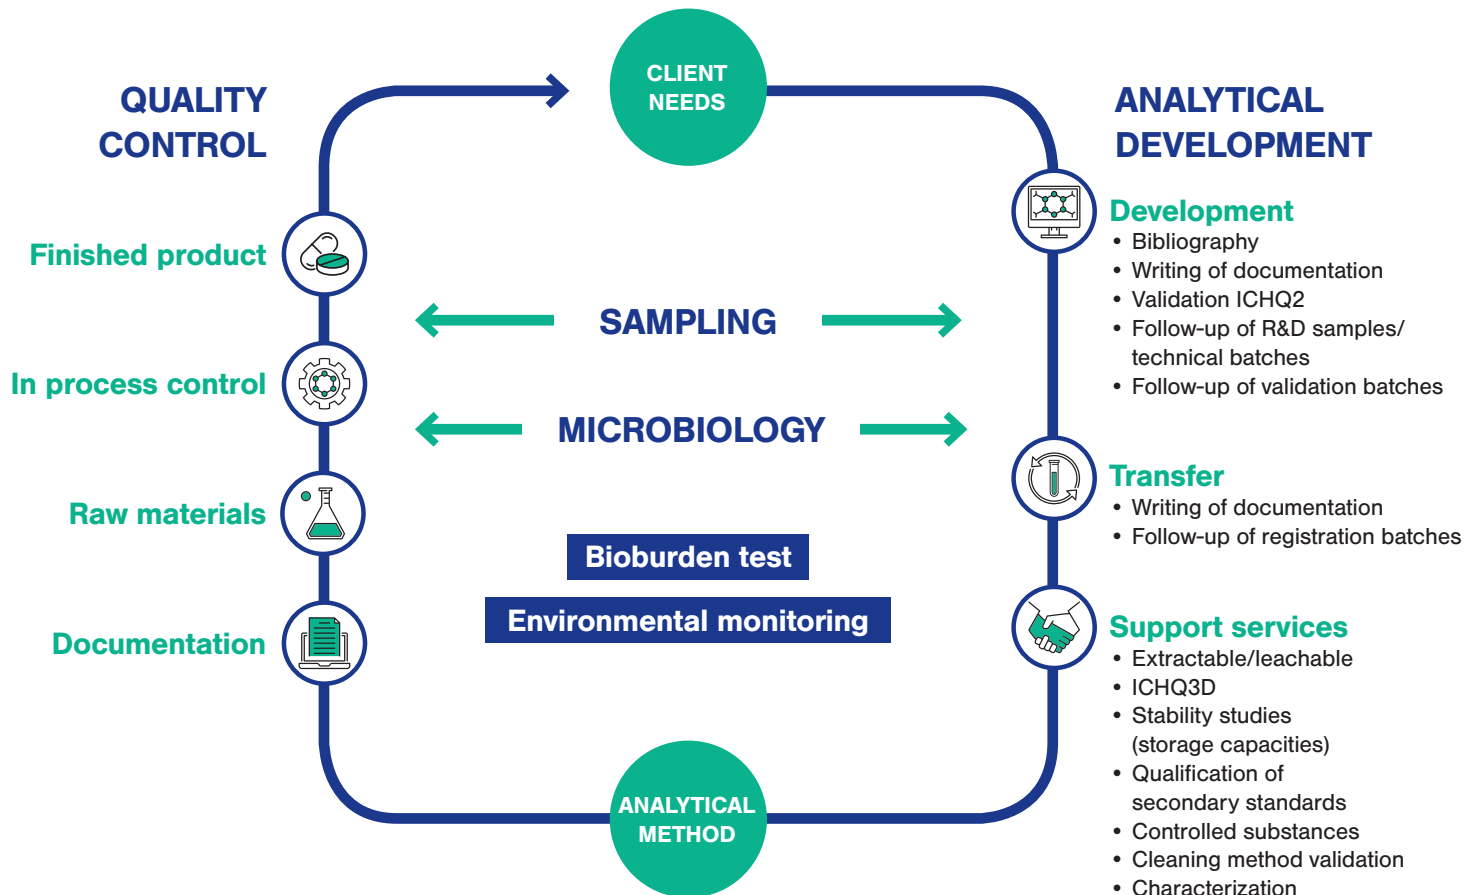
CLIENT NEEDS

QUALITY CONTROL

Finished product

In process control

Raw materials

Documentation

SAMPLING

MICROBIOLOGY

Bioburden test

Environmental monitoring

ANALYTICAL METHOD

ANALYTICAL DEVELOPMENT

Development
• Bibliography
• Writing of documentation
• Validation ICHQ2
• Follow-up of R&D samples/ technical batches
• Follow-up of validation batches

Transfer
• Writing of documentation
• Follow-up of registration batches

Support services
• Extractable/leachable
• ICHQ3D
• Stability studies (storage capacities)
• Qualification of secondary standards
• Controlled substances
• Cleaning method validation
• Characterization